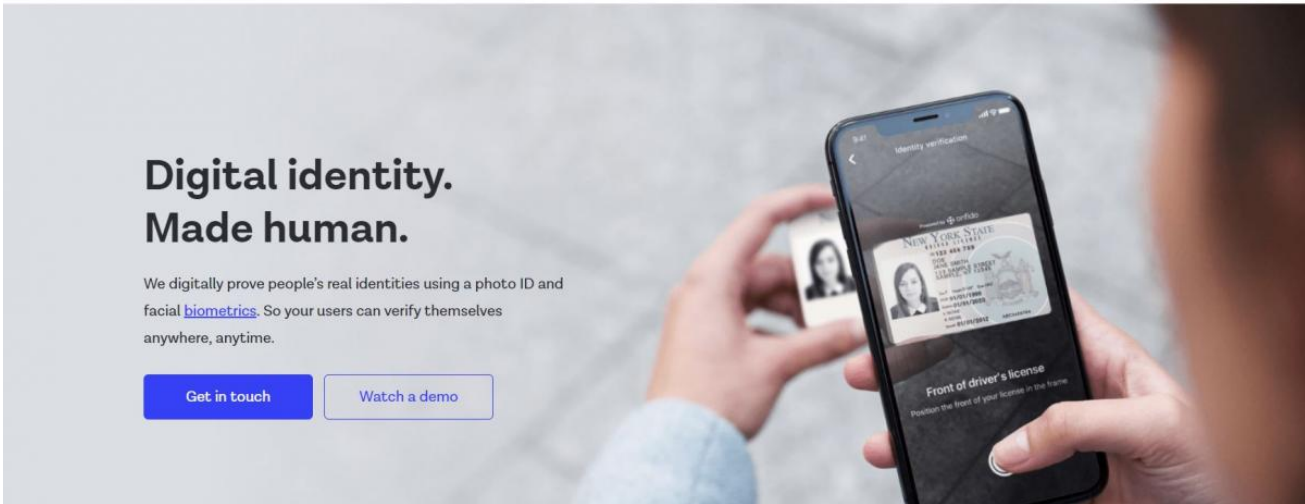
Digital identity.
Made human.

We digitally prove people's real identities using a photo ID and facial biometrics. So your users can verify themselves anywhere, anytime.

Get in touch

Watch a demo

9:41

Identity verification

Powered by onfido

NEW YORK STATE

Front of driver's license

Position the front of your license in the frame